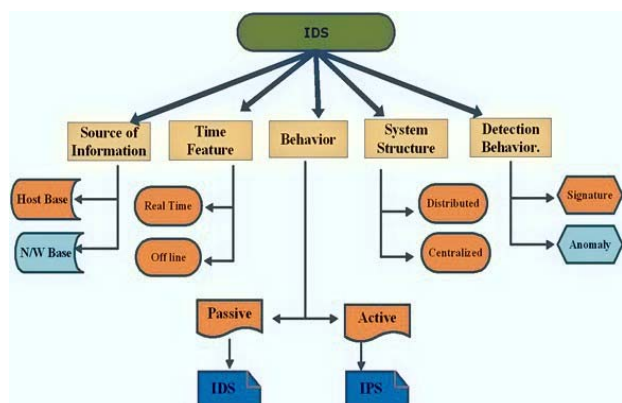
IDS

Source of Information

Host Base

N/W Base

Time Feature

Real Time

Off line

Behavior

Passive

IDS

Active

IPS

System Structure

Distributed

Centralized

Detection Behavior.

Signature

Anomaly